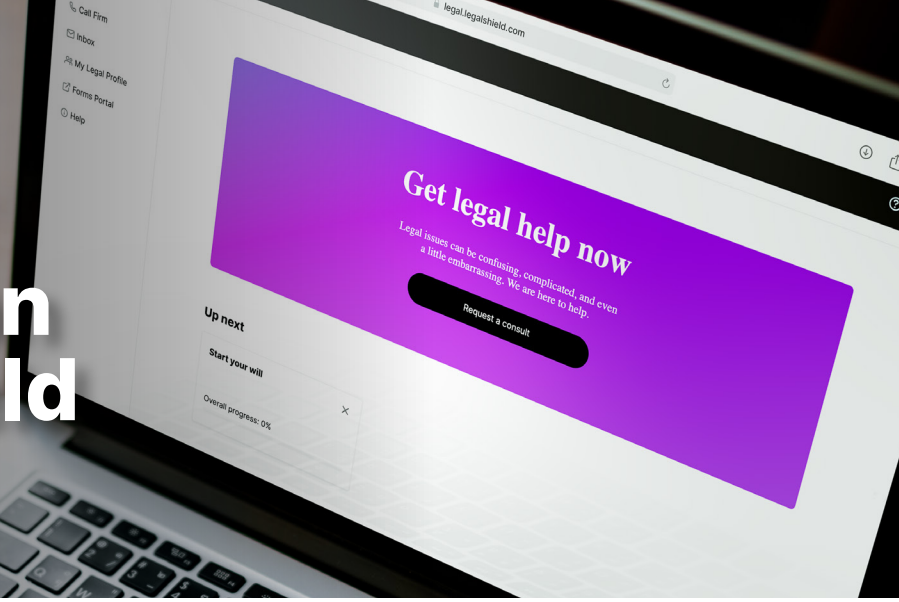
Call Firm
Inbox
My Legal Profile
Forms Portal
Help

legal.legalshield.com

Get legal help now

Legal issues can be confusing, complicated, and even a little embarrassing. We are here to help.

Request a consult

Up next

Start your will

Overall progress: 0%

n
ld